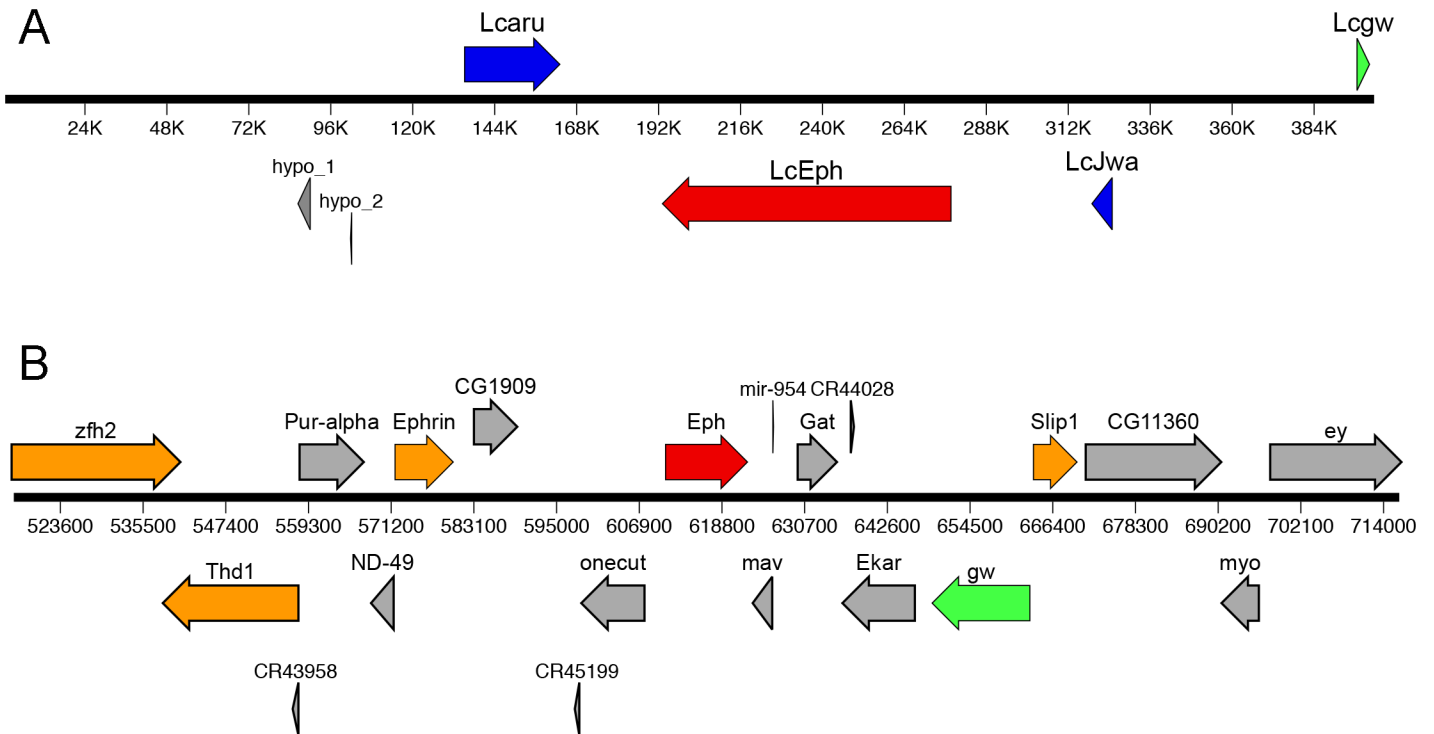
A

Lcaru

Lcgw

24K 48K 72K 96K 120K 144K 168K 192K 216K 240K 264K 288K 312K 336K 360K 384K

hypo_1

hypo_2

LcEph

LcJwa

B

CG1909

mir-954 CR44028

zfh2

Pur-alpha

Ephrin

Eph

Gat

Slip1

CG11360

ey

523600 535500 547400 559300 571200 583100 595000 606900 618800 630700 642600 654500 666400 678300 690200 702100 714000

Thd1

ND-49

onecut

mav

Ekar

gw

myo

CR43958

CR45199